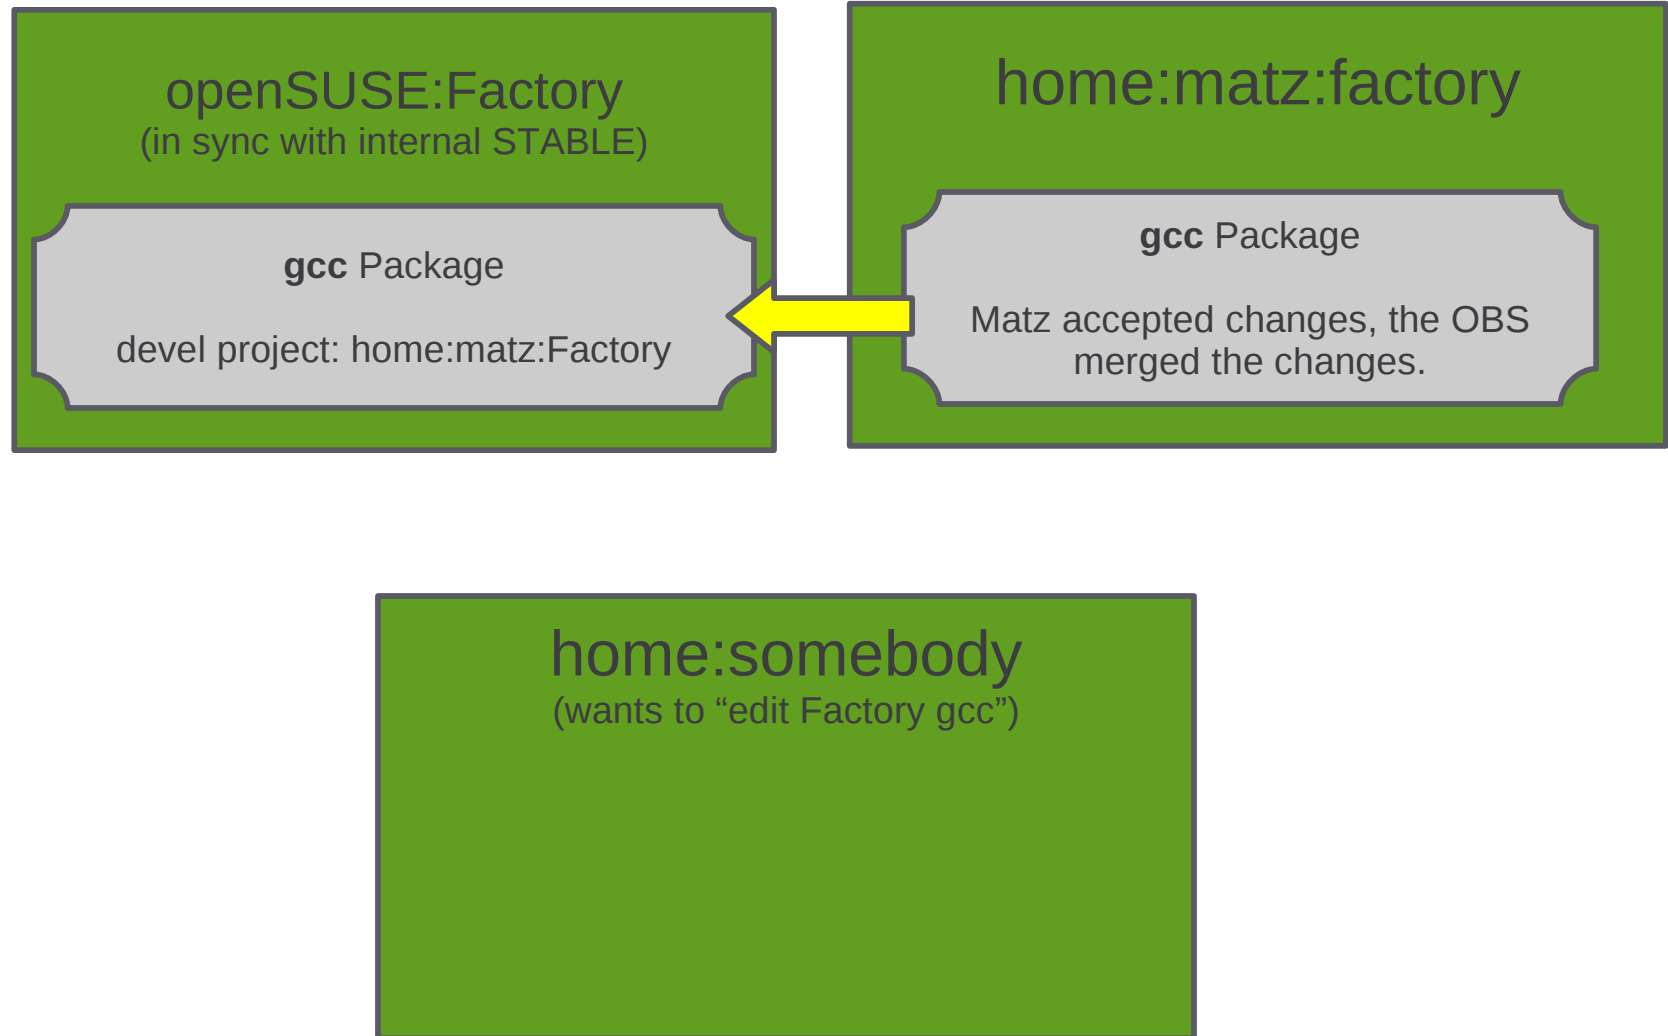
openSUSE:Factory
(in sync with internal STABLE)

gcc Package

devel project: home:matz:Factory

home:matz:factory

gcc Package

Matz accepted changes, the OBS merged the changes.

home:somebody
(wants to “edit Factory gcc”)